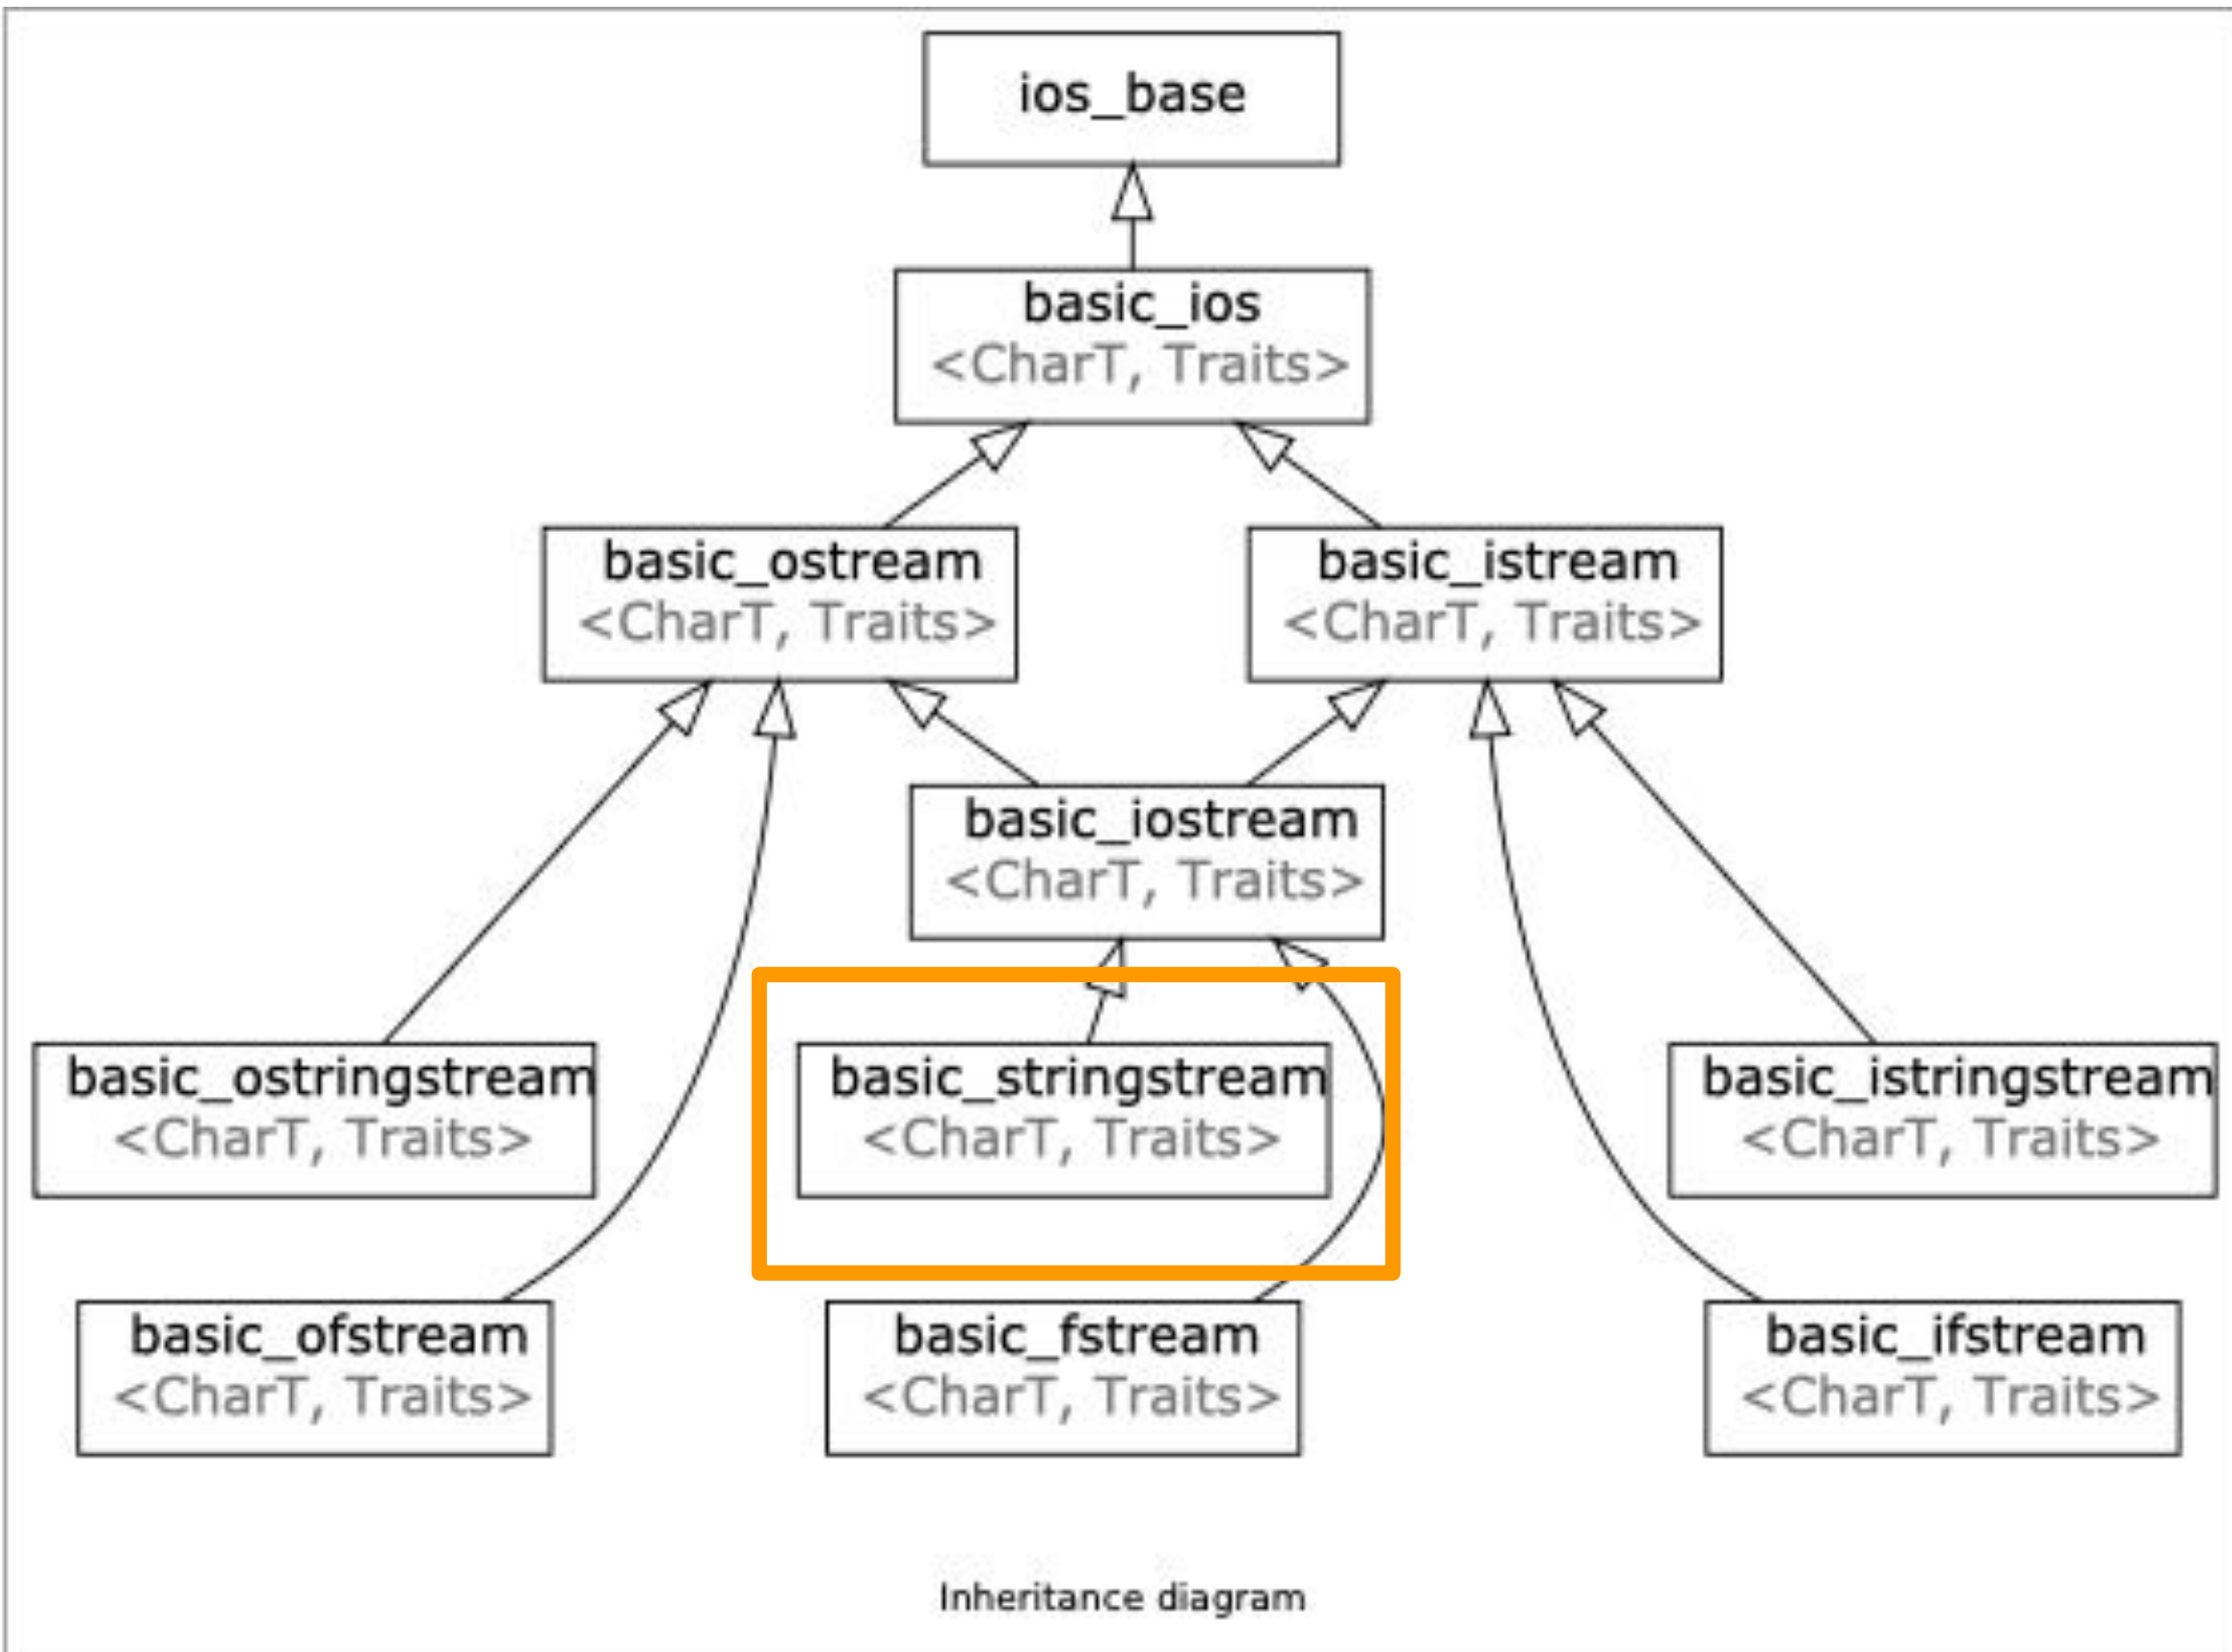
ios_base

basic_ios
<CharT, Traits>

basic_ostream
<CharT, Traits>

basic_istream
<CharT, Traits>

basic_iostream
<CharT, Traits>

basic_ostringstream
<CharT, Traits>

basic_stringstream
<CharT, Traits>

basic_istringstream
<CharT, Traits>

basic_ofstream
<CharT, Traits>

basic_fstream
<CharT, Traits>

basic_ifstream
<CharT, Traits>

Inheritance diagram